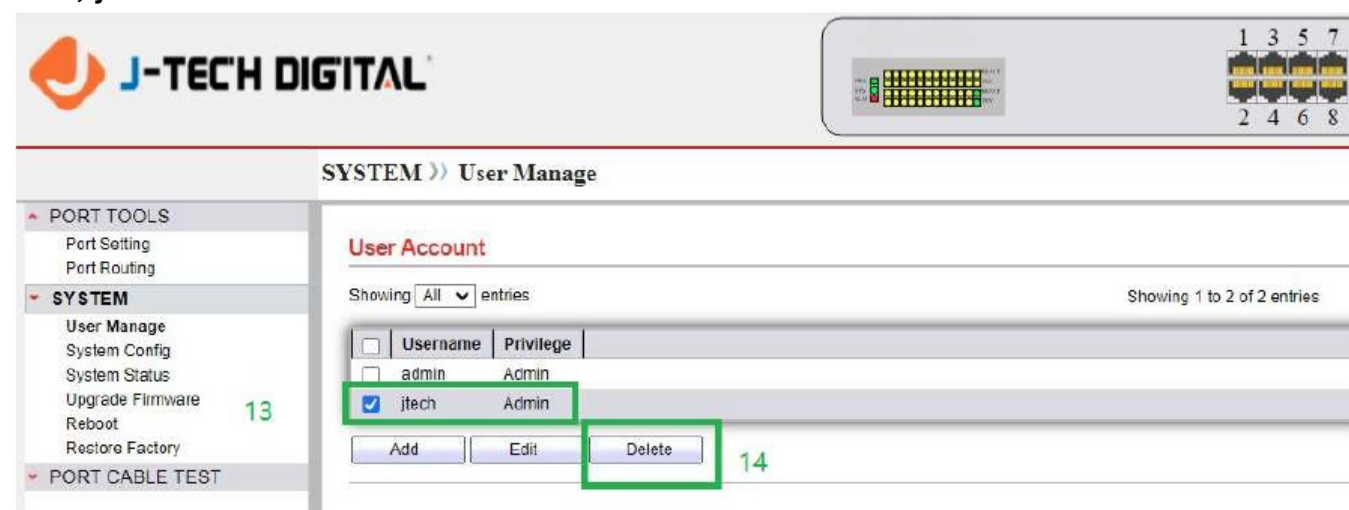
J-TECH DIGITAL

1 3 5 7
2 4 6 8

SYSTEM ›› User Manage

PORT TOOLS
Port Setting
Port Routing
SYSTEM
User Manage
System Config
System Status
Upgrade Firmware
Reboot
Restore Factory
PORT CABLE TEST

13

User Account

Showing All entries

Showing 1 to 2 of 2 entries

| | Username | Privilege |
|---|---|---|
| ☐ | admin | Admin |
| ☑ | jtech | Admin |

Add Edit Delete

14